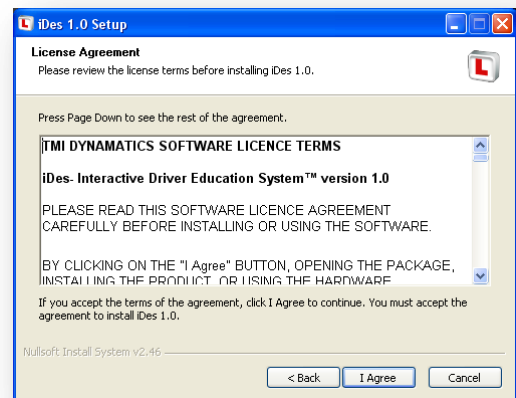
iDes 1.0 Setup

License Agreement
Please review the license terms before installing iDes 1.0.

Press Page Down to see the rest of the agreement.

TMI DYNAMATICS SOFTWARE LICENCE TERMS

iDes- Interactive Driver Education System™ version 1.0

PLEASE READ THIS SOFTWARE LICENCE AGREEMENT CAREFULLY BEFORE INSTALLING OR USING THE SOFTWARE.

BY CLICKING ON THE "I Agree" BUTTON, OPENING THE PACKAGE, INSTALLING THE PRODUCT, OR USING THE HARDWARE

If you accept the terms of the agreement, click I Agree to continue. You must accept the agreement to install iDes 1.0.

Nullsoft Install System v2.46

< Back
I Agree
Cancel